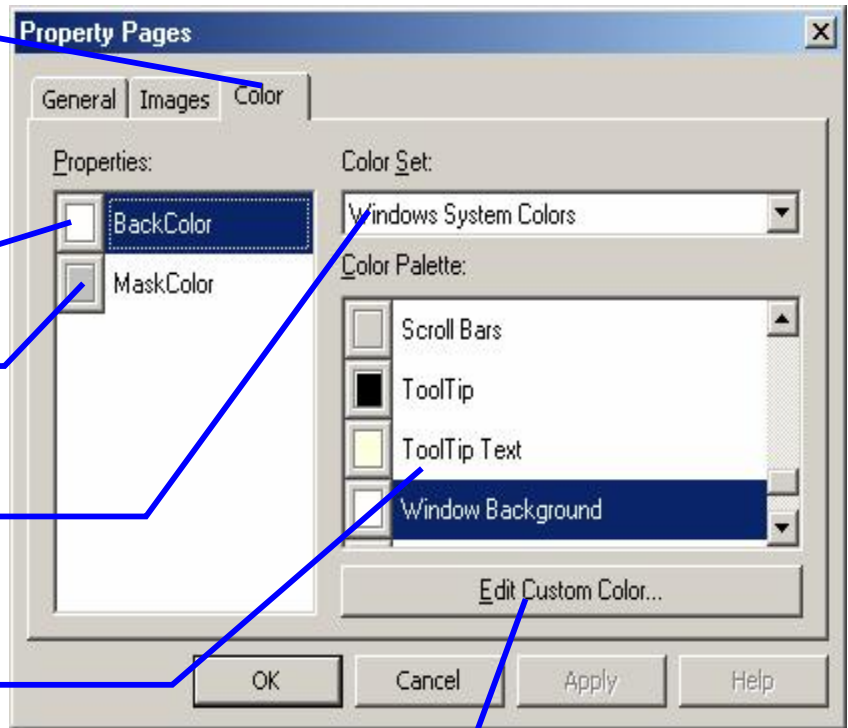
Property Pages

General | Images | Color

Properties:

BackColor

MaskColor

Color Set:

Windows System Colors

Color Palette:

Scroll Bars

ToolTip

ToolTip Text

Window Background

Edit Custom Color...

OK

Cancel

Apply

Help